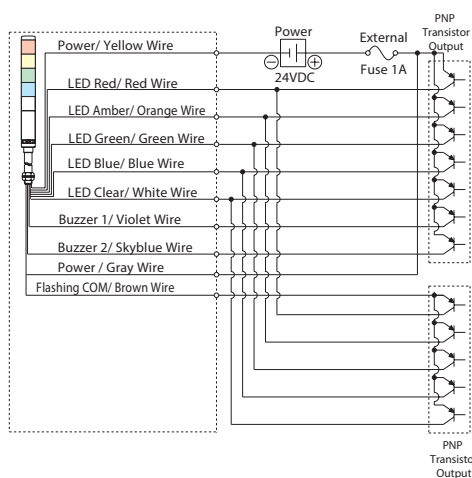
Power/ Yellow Wire

LED Red/ Red Wire

LED Amber/ Orange Wire

LED Green/ Green Wire

LED Blue/ Blue Wire

LED Clear/ White Wire

Buzzer 1/ Violet Wire

Buzzer 2/ Skyblue Wire

Power / Gray Wire

Flashing COM/ Brown Wire

Power

24VDC

External

Fuse 1A

PNP Transistor Output

PNP Transistor Output